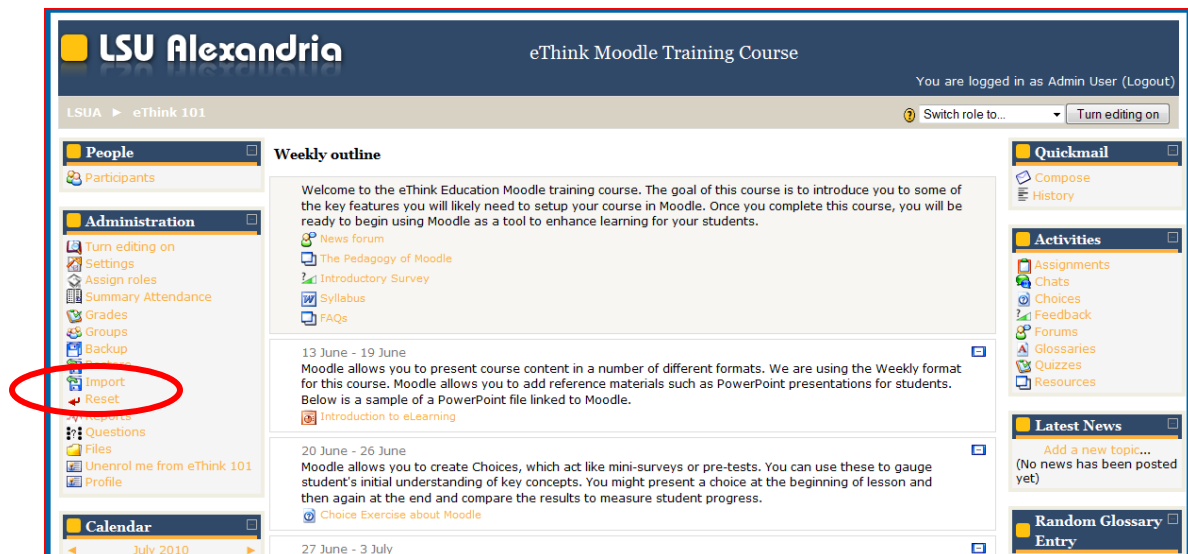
LSU Alexandria

eThink Moodle Training Course

You are logged in as Admin User (Logout)

LSUA ► eThink 101

Switch role to... Turn editing on

People

Participants

Administration

Turn editing on
Settings
Assign roles
Summary Attendance
Grades
Groups
Backup
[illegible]
Import
Reset
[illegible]
Questions
Files
Unenrol me from eThink 101
Profile

Calendar

July 2010

Weekly outline

Welcome to the eThink Education Moodle training course. The goal of this course is to introduce you to some of the key features you will likely need to setup your course in Moodle. Once you complete this course, you will be ready to begin using Moodle as a tool to enhance learning for your students.

News forum
The Pedagogy of Moodle
Introductory Survey
Syllabus
FAQs

13 June - 19 June

Moodle allows you to present course content in a number of different formats. We are using the Weekly format for this course. Moodle allows you to add reference materials such as PowerPoint presentations for students. Below is a sample of a PowerPoint file linked to Moodle.

Introduction to eLearning

20 June - 26 June

Moodle allows you to create Choices, which act like mini-surveys or pre-tests. You can use these to gauge student's initial understanding of key concepts. You might present a choice at the beginning of lesson and then again at the end and compare the results to measure student progress.

Choice Exercise about Moodle

27 June - 3 July

Quickmail

Compose
History

Activities

Assignments
Chats
Choices
Feedback
Forums
Glossaries
Quizzes
Resources

Latest News

Add a new topic...
(No news has been posted yet)

Random Glossary Entry